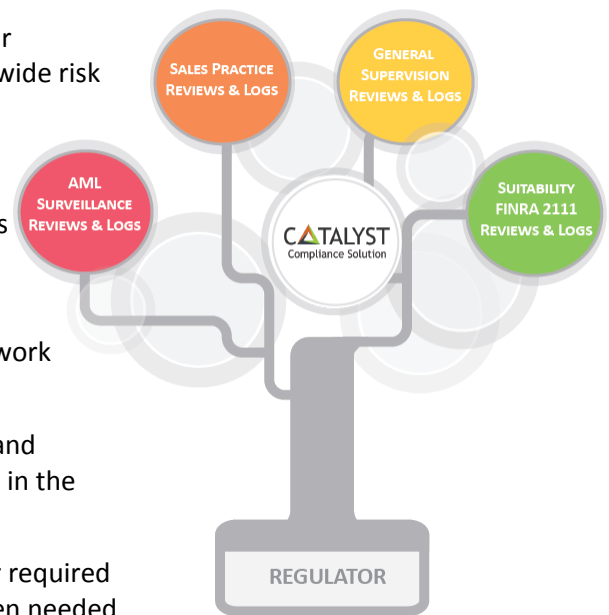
r
wide risk

s

work

and
in the

required
en needed

SALES PRACTICE REVIEWS & LOGS

GENERAL SUPERVISION REVIEWS & LOGS

AML SURVEILLANCE REVIEWS & LOGS

CATALYST
Compliance Solution

SUITABILITY FINRA 2111 REVIEWS & LOGS

REGULATOR